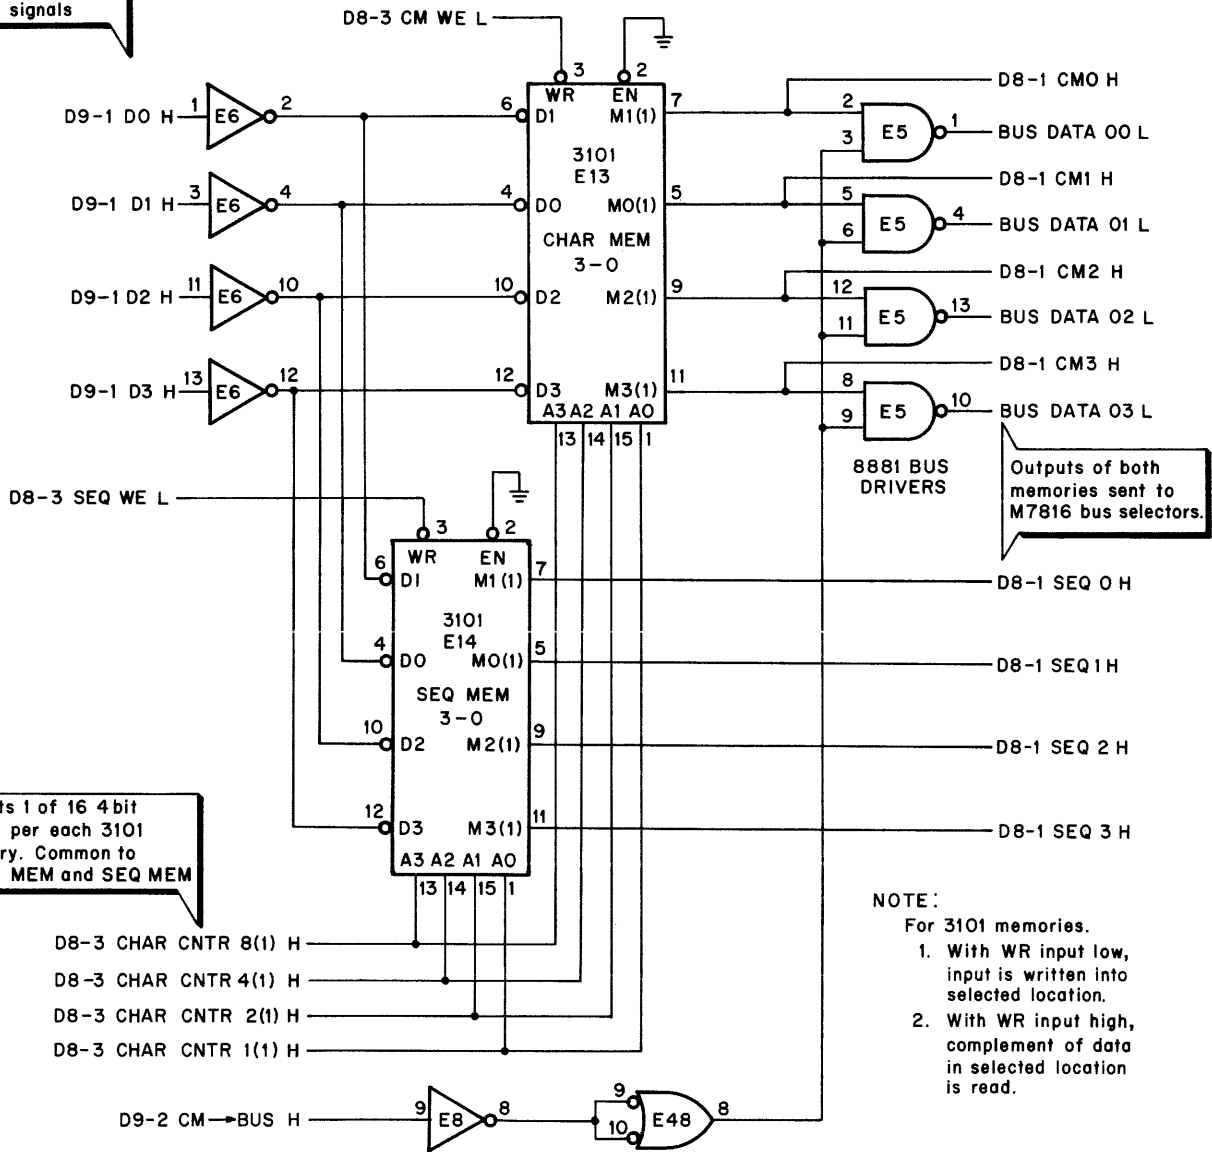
signals

D8-3 CM WE L
3 2
WR EN
D9-1 D0 H 1 E6 2
6 D1 M1(1) 7
3101
E13
D9-1 D1 H 3 E6 4
4 D0 M0(1) 5
CHAR MEM
3-0
D9-1 D2 H 11 E6 10
10 D2 M2(1) 9
D9-1 D3 H 13 E6 12
12 D3 M3(1) 11
A3 A2 A1 A0
13 14 15 1

D8-1 CM0 H
2
3 E5 1 BUS DATA 00 L
D8-1 CM1 H
5
6 E5 4 BUS DATA 01 L
D8-1 CM2 H
12
11 E5 13 BUS DATA 02 L
D8-1 CM3 H
8
9 E5 10 BUS DATA 03 L

8881 BUS DRIVERS

Outputs of both memories sent to M7816 bus selectors.

D8-3 SEQ WE L
3 2
WR EN
6 D1 M1 (1) 7
3101
E14
4 D0 M0(1) 5
SEQ MEM
3-0
10 D2 M2(1) 9
12 D3 M3(1) 11
A3 A2 A1 A0
13 14 15 1

D8-1 SEQ 0 H
D8-1 SEQ 1 H
D8-1 SEQ 2 H
D8-1 SEQ 3 H

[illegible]ts 1 of 16 4 bit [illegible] per each 3101 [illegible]ry. Common to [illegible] MEM and SEQ MEM

D8-3 CHAR CNTR 8(1) H
D8-3 CHAR CNTR 4(1) H
D8-3 CHAR CNTR 2(1) H
D8-3 CHAR CNTR 1(1) H

NOTE:
For 3101 memories.
1. With WR input low, input is written into selected location.
2. With WR input high, complement of data in selected location is read.

D9-2 CM→BUS H 9 E8 8
9
10 E48 8